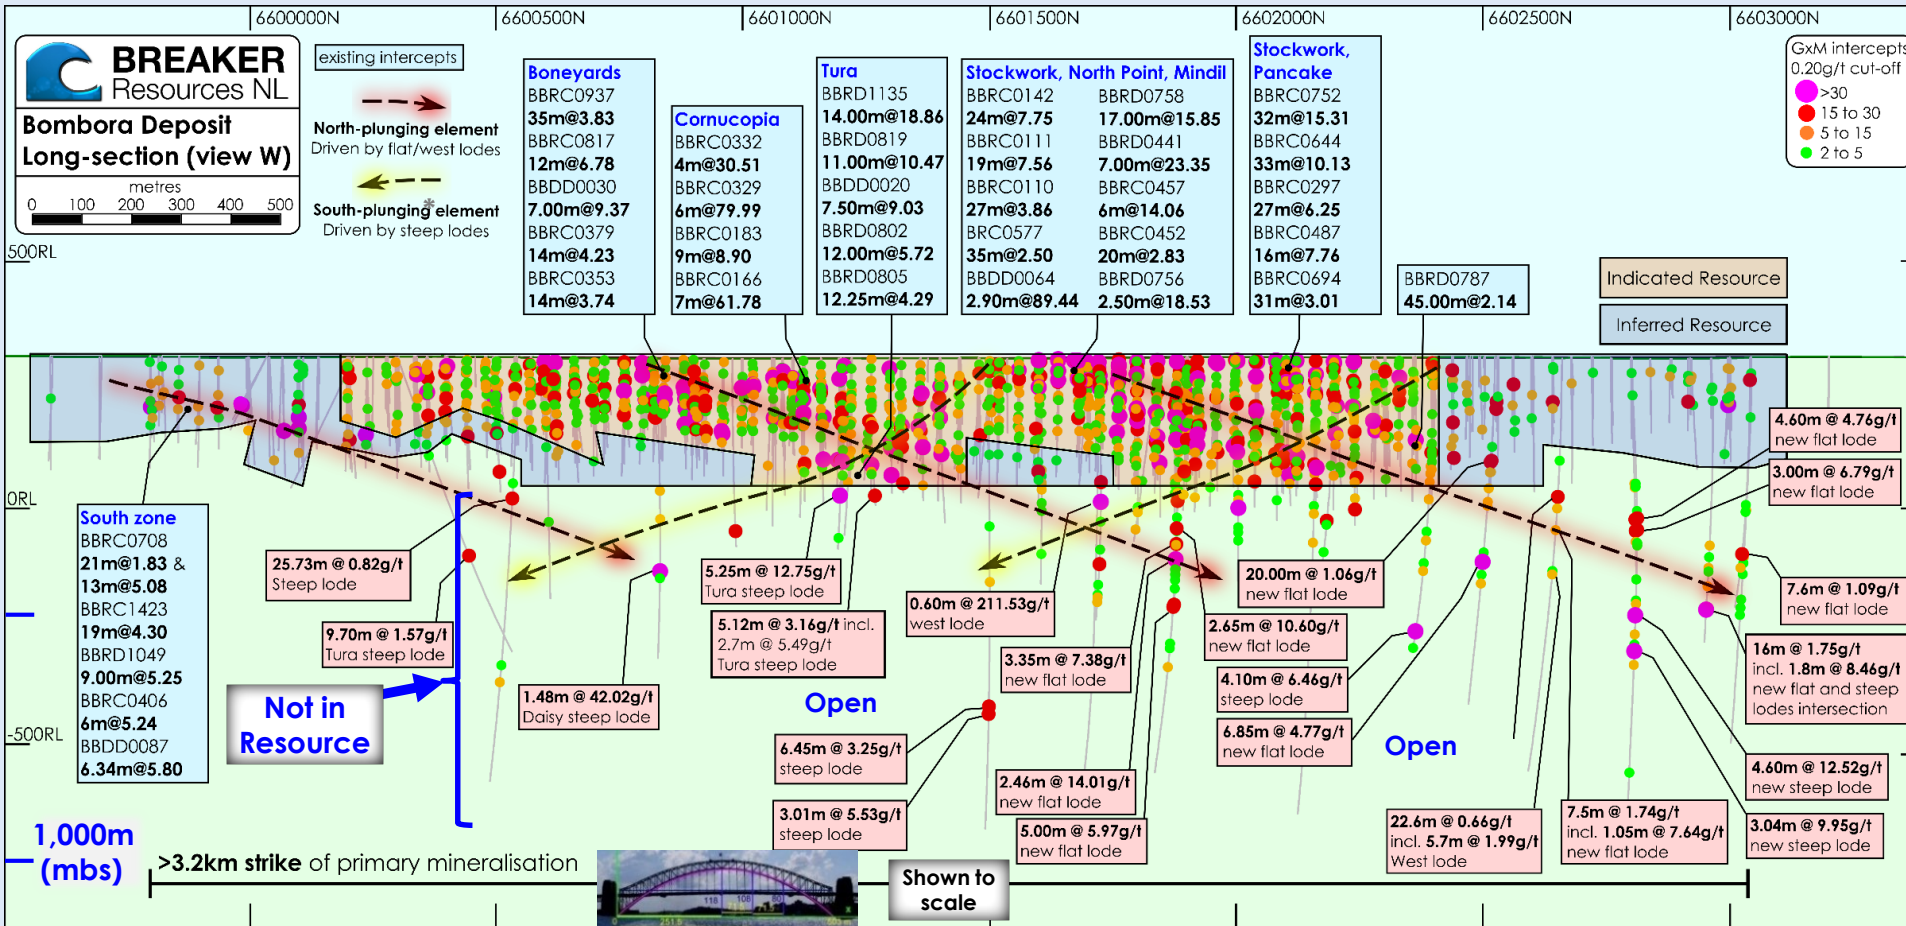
6600000N 6600500N 6601000N 6601500N 6602000N 6602500N 6603000N

BREAKER Resources NL
Bombora Deposit
Long-section (view W)
metres
0 100 200 300 400 500

existing intercepts

North-plunging element
Driven by flat/west lodes

South-plunging element
Driven by steep lodes

500RL

| Boneyards |
|---|
| BBRC0937 |
| 35m@3.83 |
| BBRC0817 |
| 12m@6.78 |
| BBDD0030 |
| 7.00m@9.37 |
| BBRC0379 |
| 14m@4.23 |
| BBRC0353 |
| 14m@3.74 |

| Cornucopia |
|---|
| BBRC0332 |
| 4m@30.51 |
| BBRC0329 |
| 6m@79.99 |
| BBRC0183 |
| 9m@8.90 |
| BBRC0166 |
| 7m@61.78 |

| Tura |
|---|
| BBRD1135 |
| 14.00m@18.86 |
| BBRD0819 |
| 11.00m@10.47 |
| BBDD0020 |
| 7.50m@9.03 |
| BBRD0802 |
| 12.00m@5.72 |
| BBRD0805 |
| 12.25m@4.29 |

| Stockwork, North Point, Mindil | |
|---|---|
| BBRC0142 | BBRD0758 |
| 24m@7.75 | 17.00m@15.85 |
| BBRC0111 | BBRD0441 |
| 19m@7.56 | 7.00m@23.35 |
| BBRC0110 | BBRC0457 |
| 27m@3.86 | 6m@14.06 |
| BRC0577 | BBRC0452 |
| 35m@2.50 | 20m@2.83 |
| BBDD0064 | BBRD0756 |
| 2.90m@89.44 | 2.50m@18.53 |

| Stockwork, Pancake |
|---|
| BBRC0752 |
| 32m@15.31 |
| BBRC0644 |
| 33m@10.13 |
| BBRC0297 |
| 27m@6.25 |
| BBRC0487 |
| 16m@7.76 |
| BBRC0694 |
| 31m@3.01 |

BBRD0787
45.00m@2.14

GxM intercepts
0.20g/t cut-off
>30
15 to 30
5 to 15
2 to 5

Indicated Resource
Inferred Resource

0RL

South zone
BBRC0708
21m@1.83 &
13m@5.08
BBRC1423
19m@4.30
BBRD1049
9.00m@5.25
BBRC0406
6m@5.24
BBDD0087
6.34m@5.80

-500RL

25.73m @ 0.82g/t
Steep lode

9.70m @ 1.57g/t
Tura steep lode

Not in Resource

1.48m @ 42.02g/t
Daisy steep lode

5.25m @ 12.75g/t
Tura steep lode

5.12m @ 3.16g/t incl.
2.7m @ 5.49g/t
Tura steep lode

Open

6.45m @ 3.25g/t
steep lode

3.01m @ 5.53g/t
steep lode

0.60m @ 211.53g/t
west lode

3.35m @ 7.38g/t
new flat lode

2.46m @ 14.01g/t
new flat lode

5.00m @ 5.97g/t
new flat lode

20.00m @ 1.06g/t
new flat lode

2.65m @ 10.60g/t
new flat lode

4.10m @ 6.46g/t
steep lode

6.85m @ 4.77g/t
new flat lode

Open

22.6m @ 0.66g/t
incl. 5.7m @ 1.99g/t
West lode

7.5m @ 1.74g/t
incl. 1.05m @ 7.64g/t
new flat lode

4.60m @ 4.76g/t
new flat lode

3.00m @ 6.79g/t
new flat lode

7.6m @ 1.09g/t
new flat lode

16m @ 1.75g/t
incl. 1.8m @ 8.46g/t
new flat and steep
lodes intersection

4.60m @ 12.52g/t
new steep lode

3.04m @ 9.95g/t
new steep lode

1,000m
(mbs)

>3.2km strike of primary mineralisation

Shown to scale